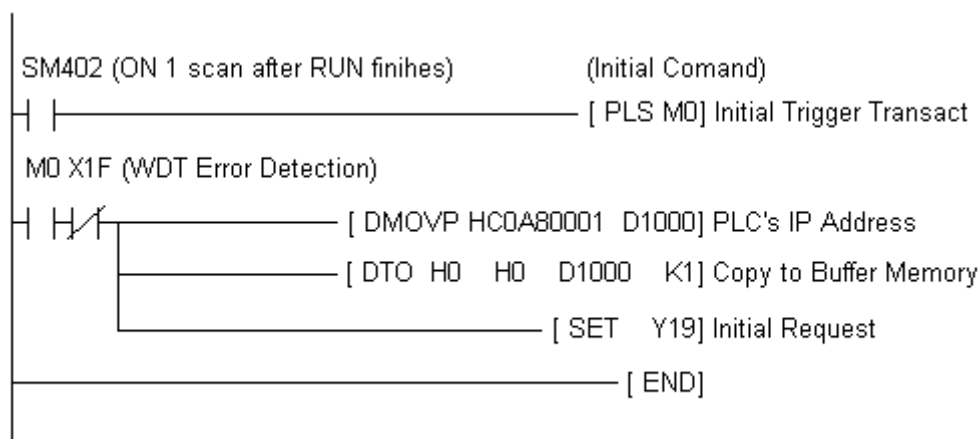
SM402 (ON 1 scan after RUN finihes)

(Initial Comand)

[ PLS M0] Initial Trigger Transact

M0 X1F (WDT Error Detection)

[ DMOVP HC0A80001 D1000] PLC's IP Address

[ DTO H0 H0 D1000 K1] Copy to Buffer Memory

[ SET Y19] Initial Request

[ END]